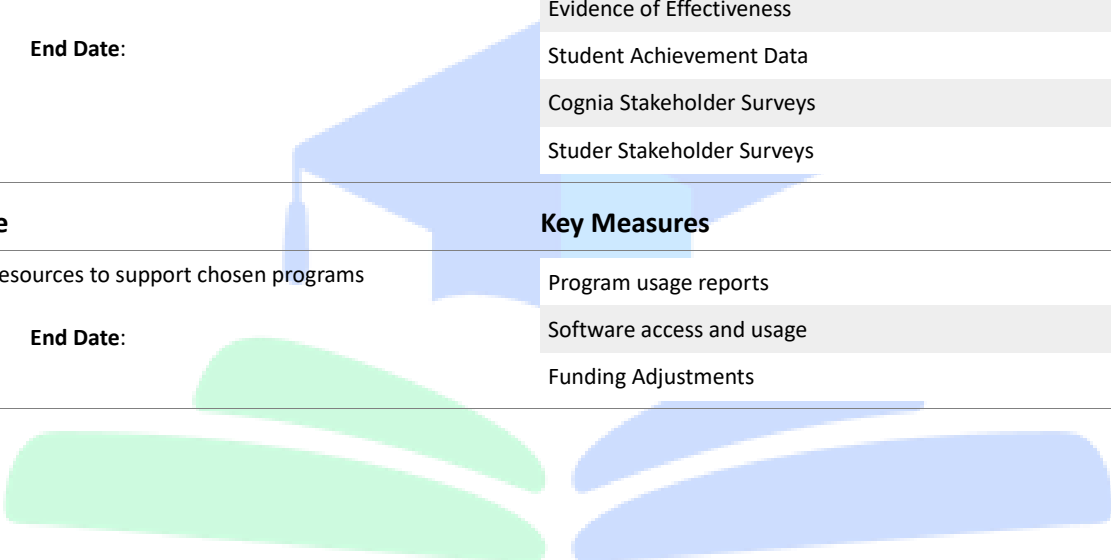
End Date:

Evidence of Effectiveness

Student Achievement Data

Cognia Stakeholder Surveys

Studer Stakeholder Surveys

e

Key Measures

esources to support chosen programs

End Date:

Program usage reports

Software access and usage

Funding Adjustments